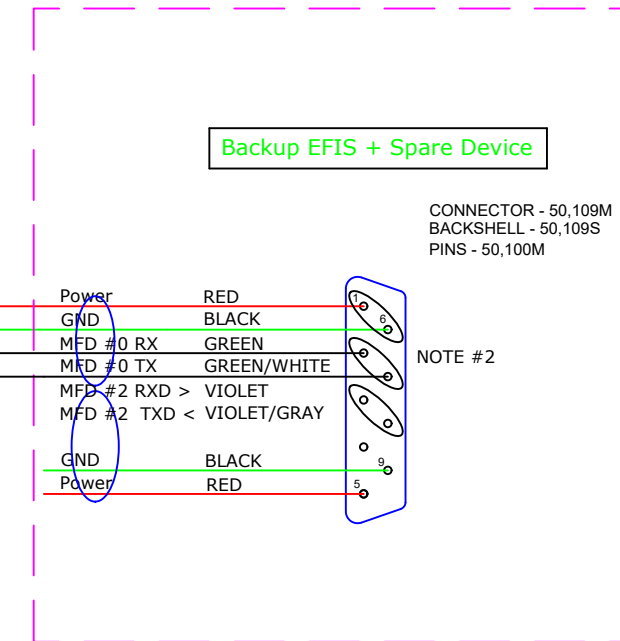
Backup EFIS + Spare Device

CONNECTOR - 50,109M
BACKSHELL - 50,109S
PINS - 50,100M

Power RED
GND BLACK
MFD #0 RX GREEN
MFD #0 TX GREEN/WHITE
MFD #2 RXD > VIOLET
MFD #2 TXD < VIOLET/GRAY

GND BLACK
Power RED

1
6
9
5

NOTE #2